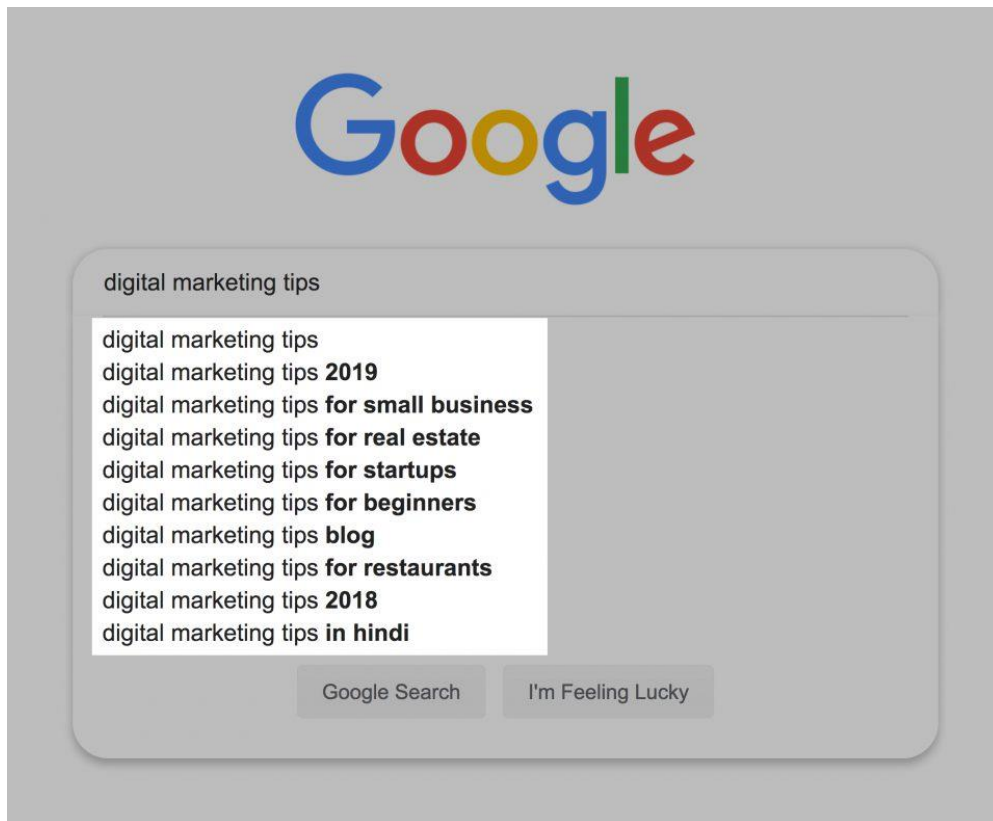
Google

digital marketing tips

digital marketing tips
digital marketing tips 2019
digital marketing tips for small business
digital marketing tips for real estate
digital marketing tips for startups
digital marketing tips for beginners
digital marketing tips blog
digital marketing tips for restaurants
digital marketing tips 2018
digital marketing tips in hindi

Google Search
I'm Feeling Lucky